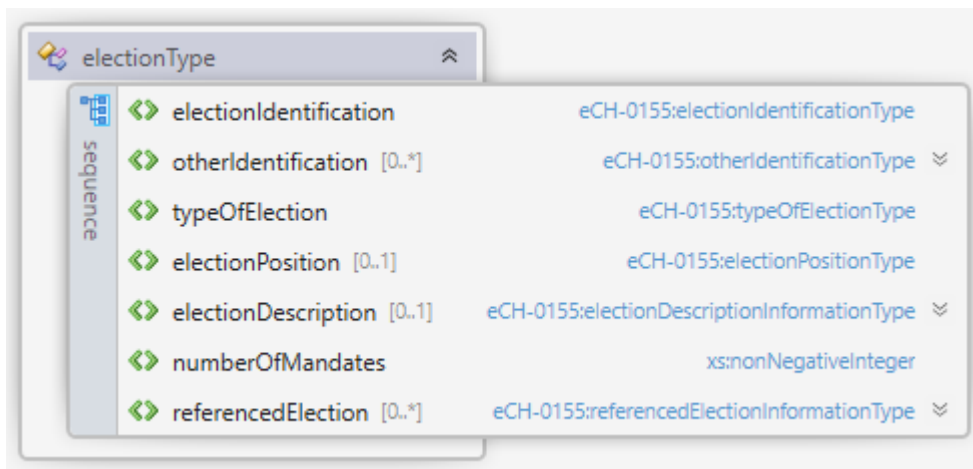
electionType

sequence

electionIdentification eCH-0155:electionIdentificationType

otherIdentification [0..*] eCH-0155:otherIdentificationType

typeOfElection eCH-0155:typeOfElectionType

electionPosition [0..1] eCH-0155:electionPositionType

electionDescription [0..1] eCH-0155:electionDescriptionInformationType

numberOfMandates xs:nonNegativeInteger

referencedElection [0..*] eCH-0155:referencedElectionInformationType